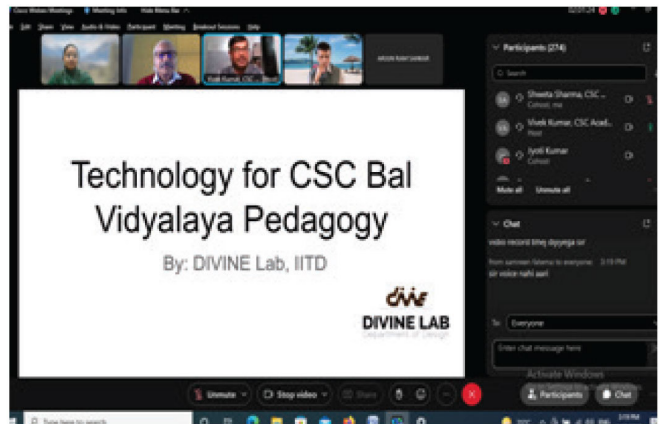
Cisco Webex Meetings   Meeting Info   Hide Menu Bar

File  Edit  Share  View  Audio & Video  Participant  Meeting  Breakout Sessions  Help

Vivek Kumar, CSC ... Host

ARJUN RAM SARKAR

Participants (274)

Search

Sheeta Sharma, CSC ... Cohost, me

Vivek Kumar, CSC Acad... Host

Jyoti Kumar Cohost

Mute all   Unmute all

Chat

video record kinej diyyega sir

from samreen fatema to everyone: 3:19 PM

sir voice nahi aari

To: Everyone

Enter chat message here

Technology for CSC Bal Vidyalaya Pedagogy

By: DIVINE Lab, IITD

DIVINE LAB
Department of Design

Unmute   Stop video   Share

Participants   Chat

Activate Windows

Type here to search

3:19 PM